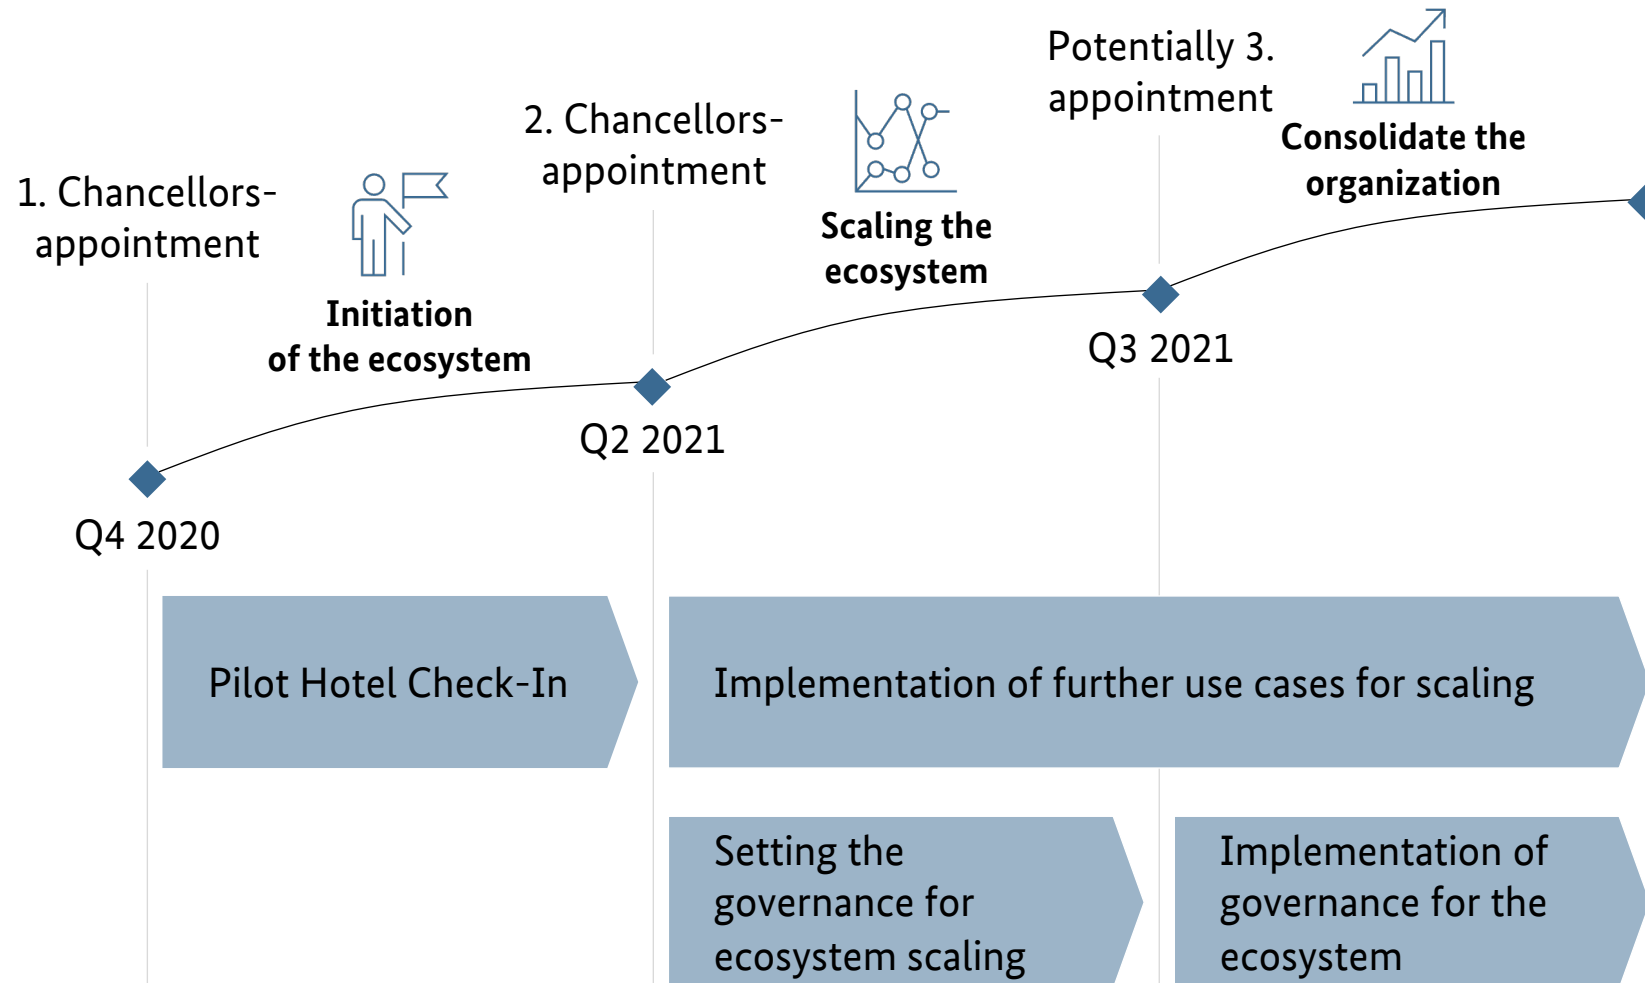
1. Chancellors-appointment

Initiation of the ecosystem

2. Chancellors-appointment

Scaling the ecosystem

Potentially 3. appointment

Consolidate the organization

Q4 2020

Q2 2021

Q3 2021

Pilot Hotel Check-In

Implementation of further use cases for scaling

Setting the governance for ecosystem scaling

Implementation of governance for the ecosystem